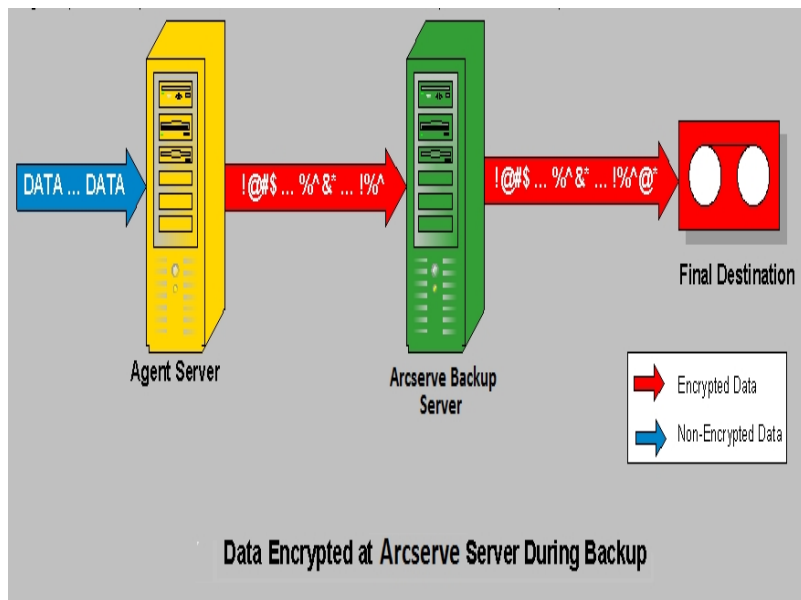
DATA ... DATA

!@#$ ... %^&* ... !%^

!@#$ ... %^&* ... !%^@*

Final Destination

Agent Server

Arcserve Backup Server

Encrypted Data

Non-Encrypted Data

Data Encrypted at Arcserve Server During Backup